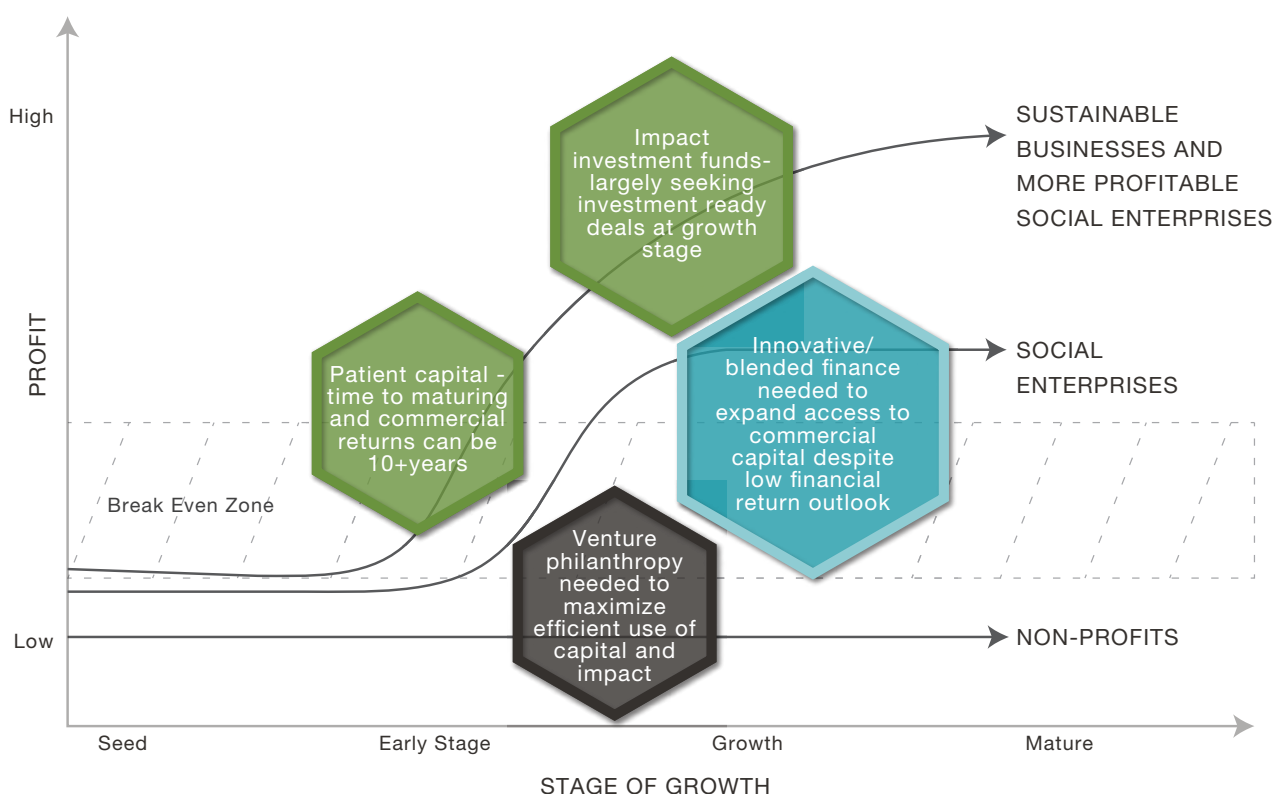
High

PROFIT

Low

Impact investment funds- largely seeking investment ready deals at growth stage

SUSTAINABLE BUSINESSES AND MORE PROFITABLE SOCIAL ENTERPRISES

Patient capital - time to maturing and commercial returns can be 10+years

Innovative/ blended finance needed to expand access to commercial capital despite low financial return outlook

SOCIAL ENTERPRISES

Break Even Zone

Venture philanthropy needed to maximize efficient use of capital and impact

NON-PROFITS

Seed

Early Stage

Growth

Mature

STAGE OF GROWTH